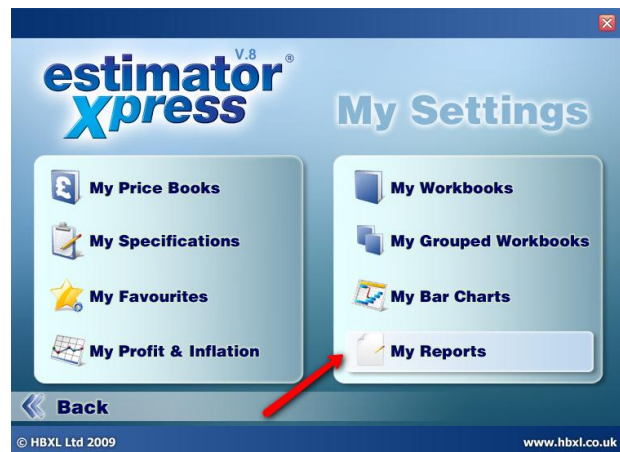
estimator Xpress V.8 ®

My Settings

My Price Books

My Specifications

My Favourites

My Profit & Inflation

My Workbooks

My Grouped Workbooks

My Bar Charts

My Reports

Back

© HBXL Ltd 2009

www.hbxl.co.uk